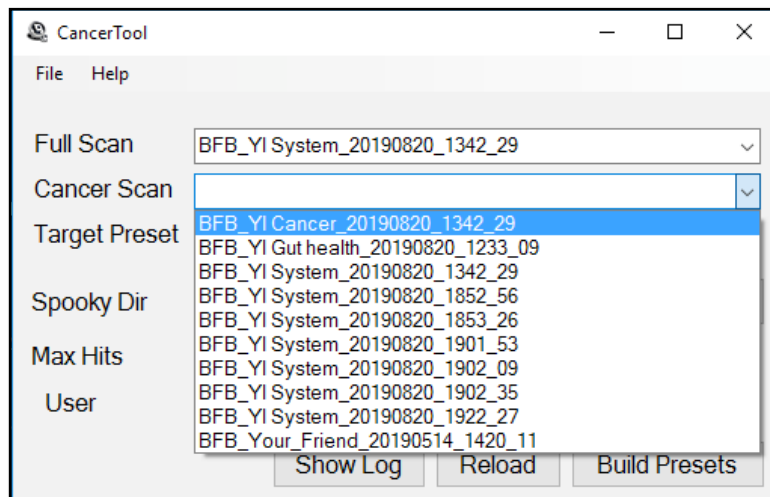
CancerTool

File Help

Full Scan BFB_YI System_20190820_1342_29

Cancer Scan

Target Preset

Spooky Dir

Max Hits

User

BFB_YI Cancer_20190820_1342_29
BFB_YI Gut health_20190820_1233_09
BFB_YI System_20190820_1342_29
BFB_YI System_20190820_1852_56
BFB_YI System_20190820_1853_26
BFB_YI System_20190820_1901_53
BFB_YI System_20190820_1902_09
BFB_YI System_20190820_1902_35
BFB_YI System_20190820_1922_27
BFB_Your_Friend_20190514_1420_11

Show Log Reload Build Presets